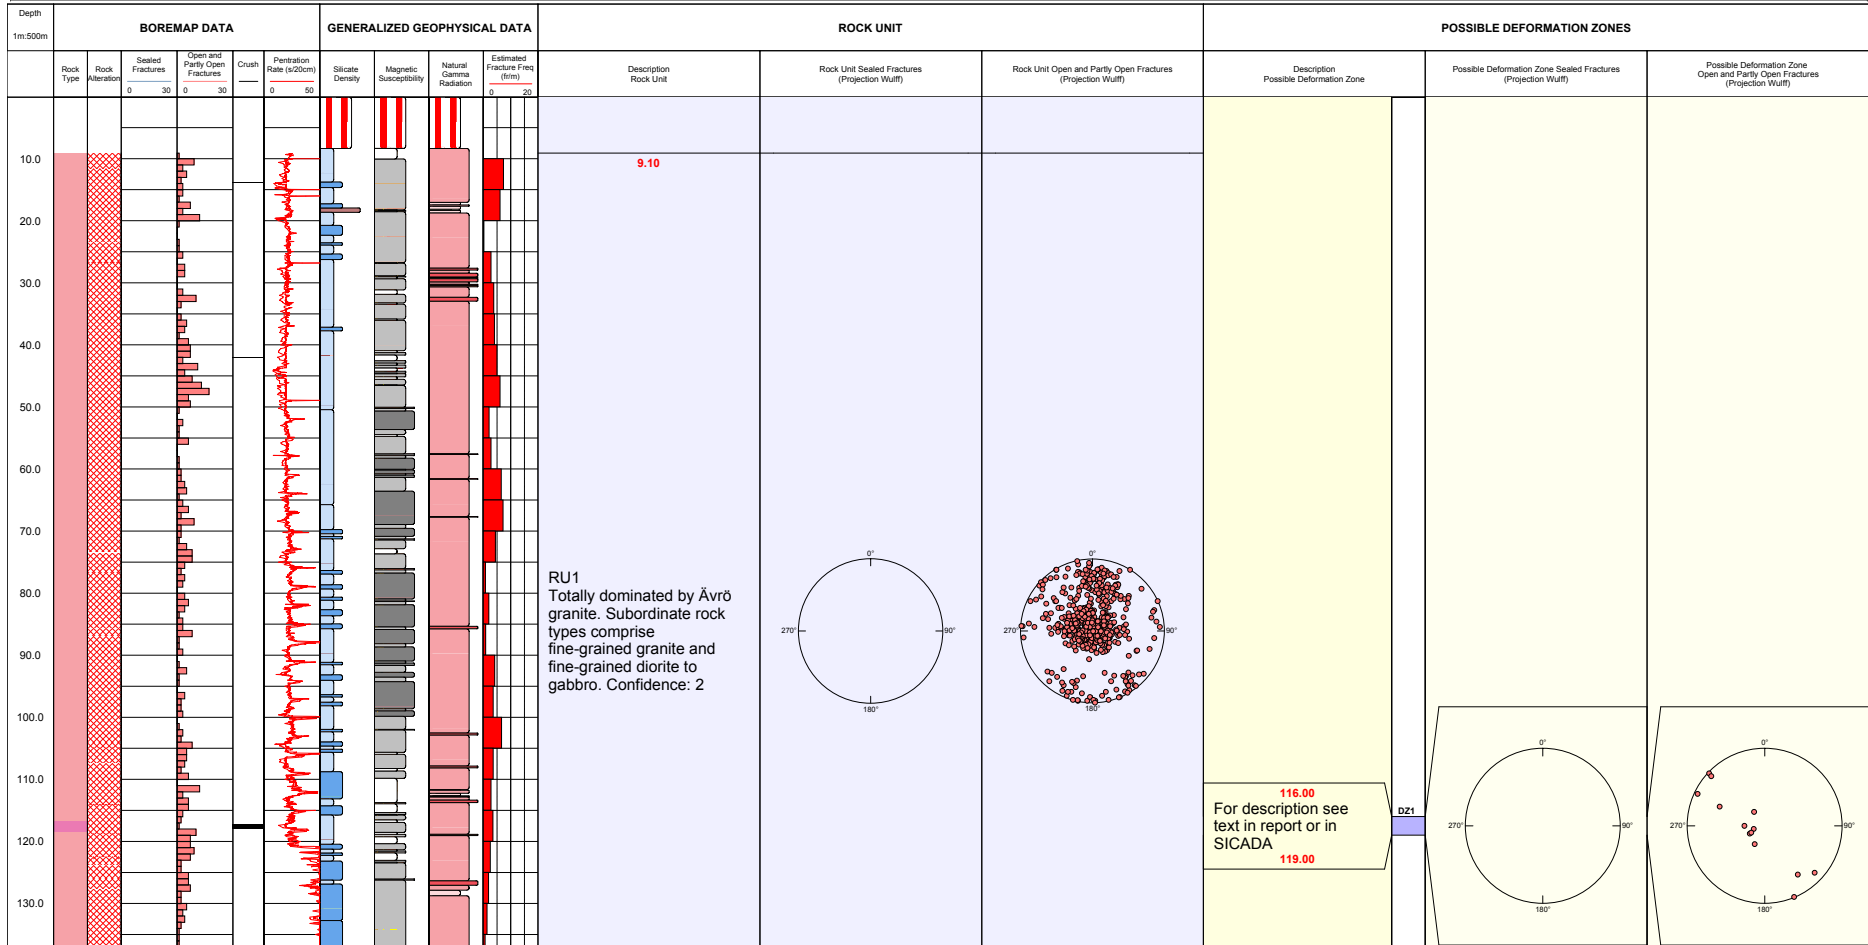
Depth
1m:500m

BOREMAP DATA

Rock Type

Rock Alteration

Sealed Fractures
0 30

Open and Partly Open Fractures
0 30

Crush

Pentration Rate (s/20cm)
0 50

GENERALIZED GEOPHYSICAL DATA

Silicate Density

Magnetic Susceptibility

Natural Gamma Radiation

Estimated Fracture Freq (fr/m)
0 20

ROCK UNIT

Description Rock Unit

Rock Unit Sealed Fractures (Projection Wulff)

Rock Unit Open and Partly Open Fractures (Projection Wulff)

POSSIBLE DEFORMATION ZONES

Description Possible Deformation Zone

Possible Deformation Zone Sealed Fractures (Projection Wulff)

Possible Deformation Zone Open and Partly Open Fractures (Projection Wulff)

10.0
20.0
30.0
40.0
50.0
60.0
70.0
80.0
90.0
100.0
110.0
120.0
130.0

9.10

RU1
Totally dominated by Ävrö granite. Subordinate rock types comprise fine-grained granite and fine-grained diorite to gabbro. Confidence: 2

0°
270°
90°
180°

0°
270°
90°
180°

116.00
For description see text in report or in SICADA
119.00

DZ1

0°
270°
90°
180°

0°
270°
90°
180°